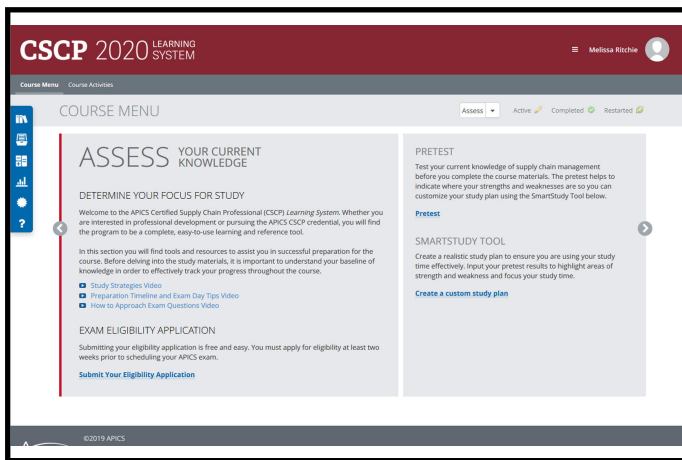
CSCP 2020 LEARNING SYSTEM

≡ Melissa Ritchie

Course Menu Course Activities

COURSE MENU

Assess ▾ Active Completed Restarted

ASSESS YOUR CURRENT KNOWLEDGE

DETERMINE YOUR FOCUS FOR STUDY

Welcome to the APICS Certified Supply Chain Professional (CSCP) *Learning System*. Whether you are interested in professional development or pursuing the APICS CSCP credential, you will find the program to be a complete, easy-to-use learning and reference tool.

In this section you will find tools and resources to assist you in successful preparation for the course. Before delving into the study materials, it is important to understand your baseline of knowledge in order to effectively track your progress throughout the course.

Study Strategies Video
Preparation Timeline and Exam Day Tips Video
How to Approach Exam Questions Video

EXAM ELIGIBILITY APPLICATION

Submitting your eligibility application is free and easy. You must apply for eligibility at least two weeks prior to scheduling your APICS exam.

Submit Your Eligibility Application

PRETEST

Test your current knowledge of supply chain management before you complete the course materials. The pretest helps to indicate where your strengths and weaknesses are so you can customize your study plan using the SmartStudy Tool below.

Pretest

SMARTSTUDY TOOL

Create a realistic study plan to ensure you are using your study time effectively. Input your pretest results to highlight areas of strength and weakness and focus your study time.

Create a custom study plan

©2019 APICS